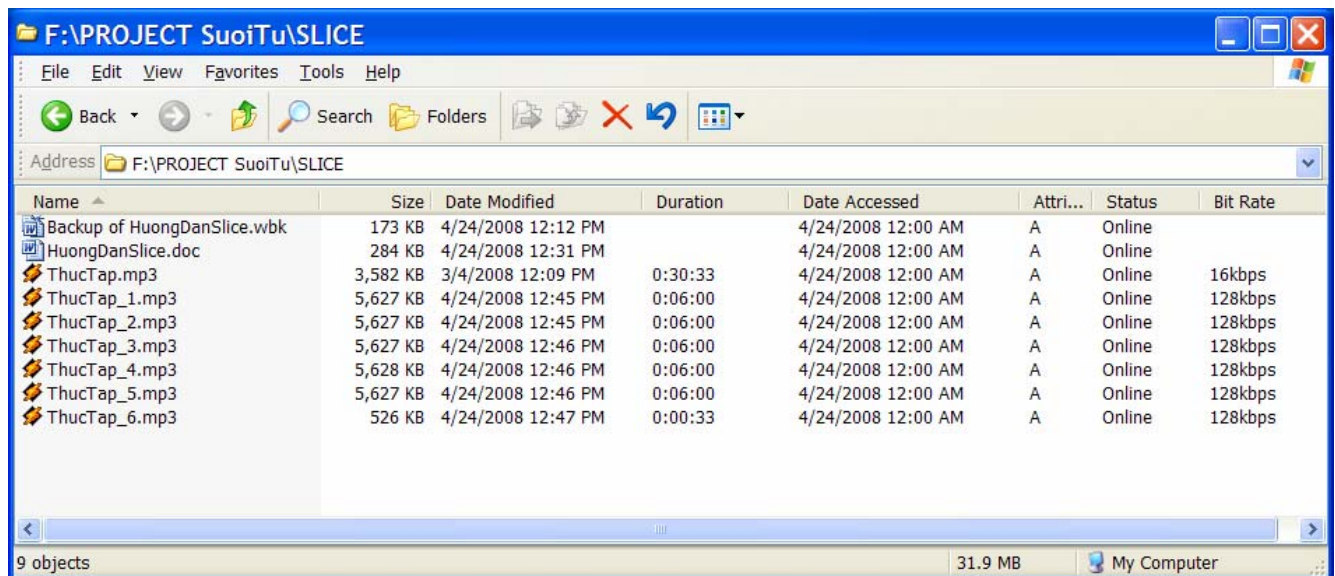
F:\PROJECT SuoiTu\SLICE

File Edit View Favorites Tools Help

Back Search Folders

Address F:\PROJECT SuoiTu\SLICE

| Name | Size | Date Modified | Duration | Date Accessed | Attri... | Status | Bit Rate |
|---|---|---|---|---|---|---|---|
| Backup of HuongDanSlice.wbk | 173 KB | 4/24/2008 12:12 PM | | 4/24/2008 12:00 AM | A | Online | |
| HuongDanSlice.doc | 284 KB | 4/24/2008 12:31 PM | | 4/24/2008 12:00 AM | A | Online | |
| ThucTap.mp3 | 3,582 KB | 3/4/2008 12:09 PM | 0:30:33 | 4/24/2008 12:00 AM | A | Online | 16kbps |
| ThucTap_1.mp3 | 5,627 KB | 4/24/2008 12:45 PM | 0:06:00 | 4/24/2008 12:00 AM | A | Online | 128kbps |
| ThucTap_2.mp3 | 5,627 KB | 4/24/2008 12:45 PM | 0:06:00 | 4/24/2008 12:00 AM | A | Online | 128kbps |
| ThucTap_3.mp3 | 5,627 KB | 4/24/2008 12:46 PM | 0:06:00 | 4/24/2008 12:00 AM | A | Online | 128kbps |
| ThucTap_4.mp3 | 5,628 KB | 4/24/2008 12:46 PM | 0:06:00 | 4/24/2008 12:00 AM | A | Online | 128kbps |
| ThucTap_5.mp3 | 5,627 KB | 4/24/2008 12:46 PM | 0:06:00 | 4/24/2008 12:00 AM | A | Online | 128kbps |
| ThucTap_6.mp3 | 526 KB | 4/24/2008 12:47 PM | 0:00:33 | 4/24/2008 12:00 AM | A | Online | 128kbps |

9 objects 31.9 MB My Computer